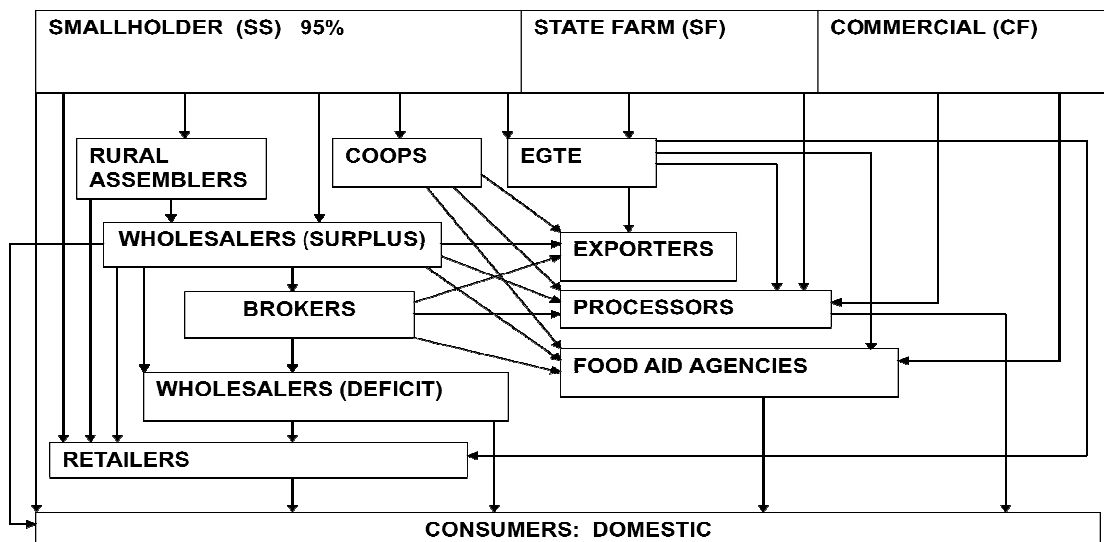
SMALLHOLDER (SS) 95%

STATE FARM (SF)

COMMERCIAL (CF)

RURAL ASSEMBLERS

COOPS

EGTE

WHOLESALERS (SURPLUS)

EXPORTERS

BROKERS

PROCESSORS

FOOD AID AGENCIES

WHOLESALERS (DEFICIT)

RETAILERS

CONSUMERS: DOMESTIC